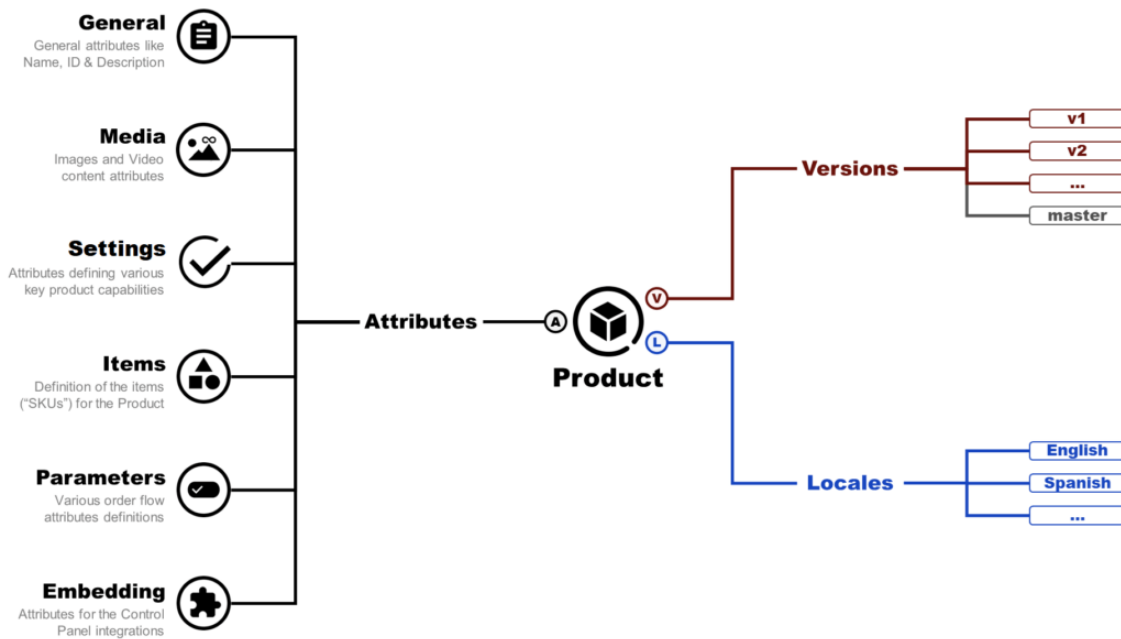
General
General attributes like Name, ID & Description

Media
Images and Video content attributes

Settings
Attributes defining various key product capabilities

Items
Definition of the items ("SKUs") for the Product

Parameters
Various order flow attributes definitions

Embedding
Attributes for the Control Panel integrations

Attributes

A

Product

V

L

Versions

v1

v2

...

master

Locales

English

Spanish

...